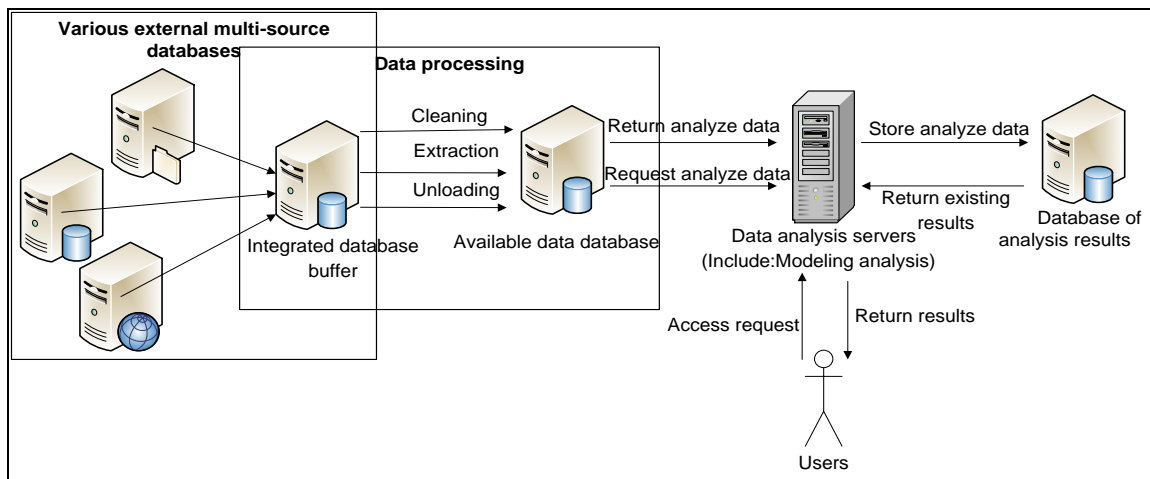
Various external multi-source databases

Data processing

Cleaning

Extraction

Unloading

Integrated database buffer

Available data database

Return analyze data

Request analyze data

Data analysis servers (Include:Modeling analysis)

Store analyze data

Return existing results

Database of analysis results

Access request

Return results

Users